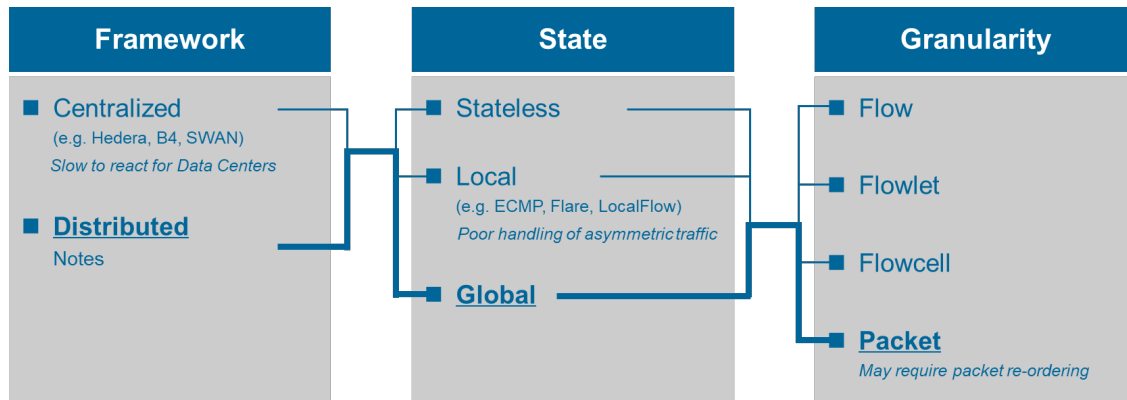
Framework

Centralized
(e.g. Hedera, B4, SWAN)
Slow to react for Data Centers

Distributed
Notes

State

Stateless

Local
(e.g. ECMP, Flare, LocalFlow)
Poor handling of asymmetric traffic

Global

Granularity

Flow

Flowlet

Flowcell

Packet
May require packet re-ordering